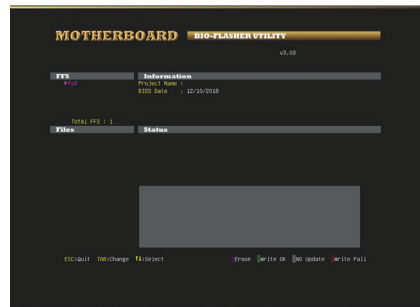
MOTHERBOARD BIO-FLASHER UTILITY

v3.03

FFS

▶fs0

Information

Project Name :

BIOS Date : 12/10/2018

Total FFS : 1

Files

Status

ESC:Quit TAB:Change ↑↓:Select

Erase Write OK NO Update Write Fail